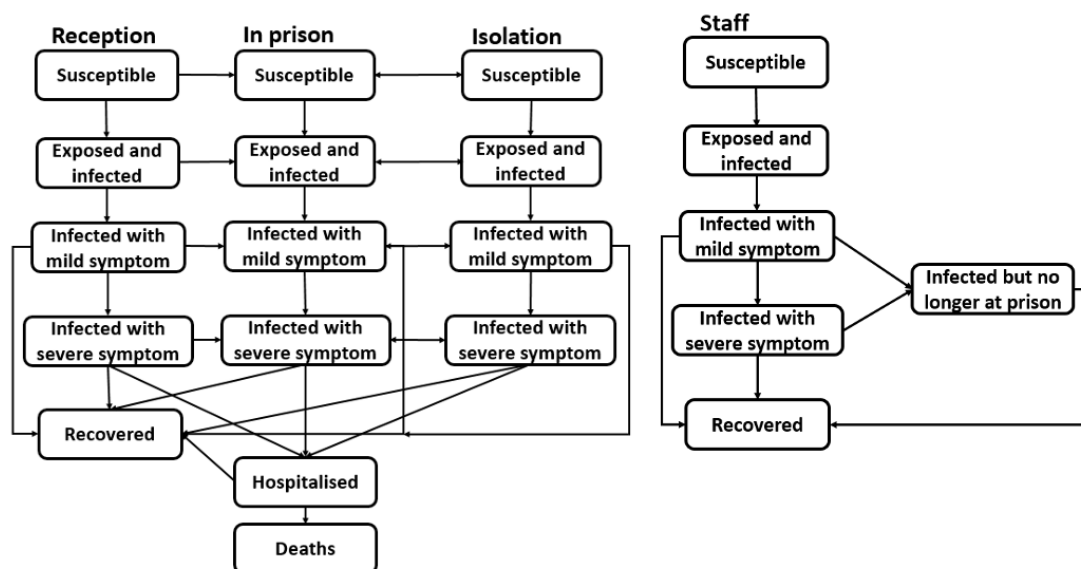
Reception
In prison
Isolation
Susceptible
Susceptible
Susceptible
Exposed and infected
Exposed and infected
Exposed and infected
Infected with mild symptom
Infected with mild symptom
Infected with mild symptom
Infected with severe symptom
Infected with severe symptom
Infected with severe symptom
Recovered
Hospitalised
Deaths

Staff
Susceptible
Exposed and infected
Infected with mild symptom
Infected but no longer at prison
Infected with severe symptom
Recovered